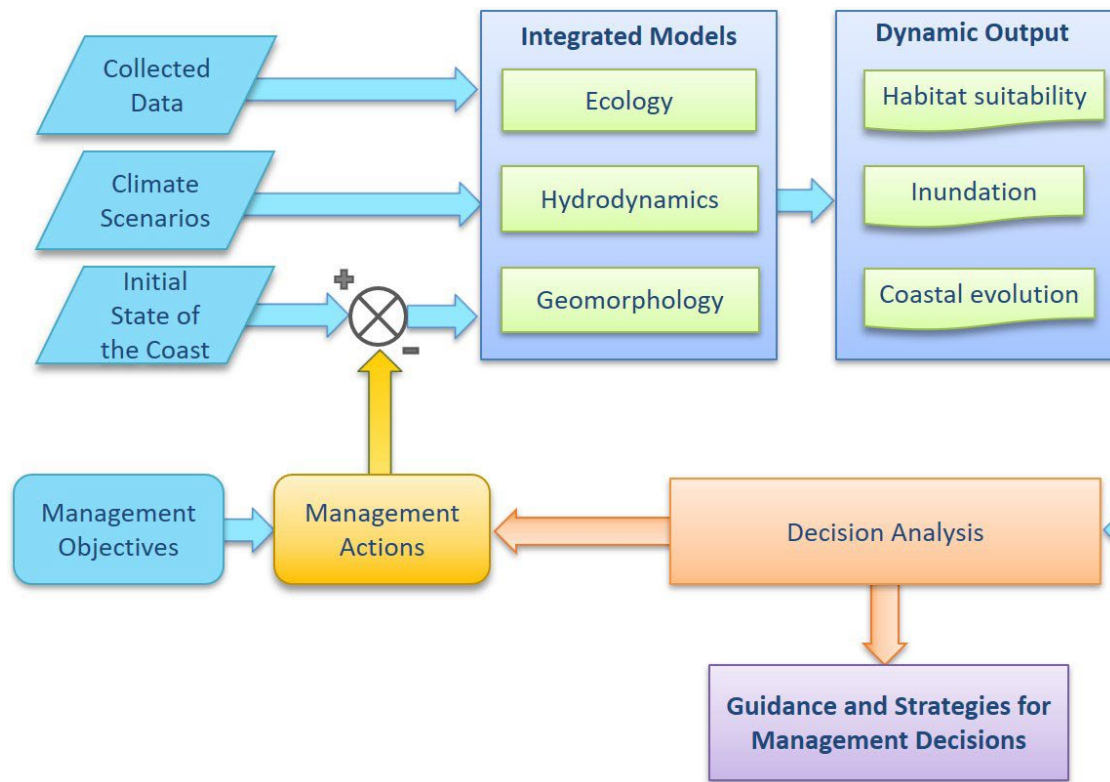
Collected Data

Climate Scenarios

Initial State of the Coast

+

-

Integrated Models

Ecology

Hydrodynamics

Geomorphology

Dynamic Output

Habitat suitability

Inundation

Coastal evolution

Management Objectives

Management Actions

Decision Analysis

Guidance and Strategies for Management Decisions